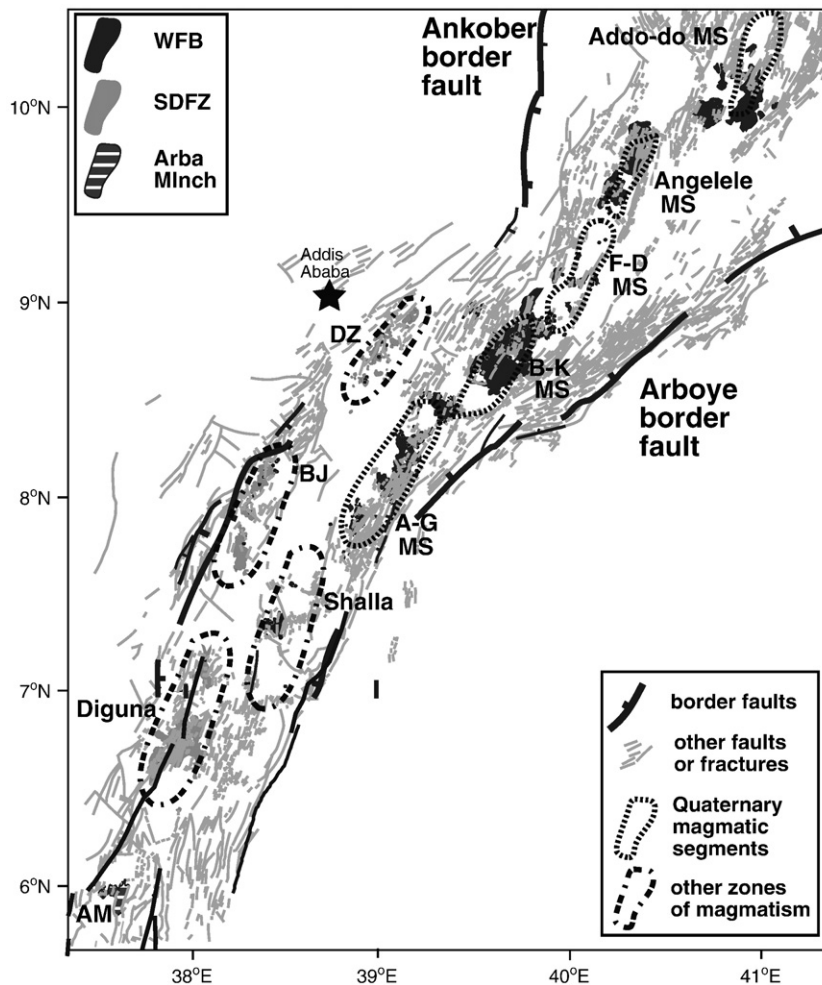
WFB
SDFZ
Arba MInch

Ankober border fault
Addo-do MS
Angelele MS
F-D MS
Addis Ababa
DZ
B-K MS
Arboye border fault
BJ
A-G MS
Shalla
Diguna
AM

10°N
9°N
8°N
7°N
6°N

38°E
39°E
40°E
41°E

border faults
other faults or fractures
Quaternary magmatic segments
other zones of magmatism